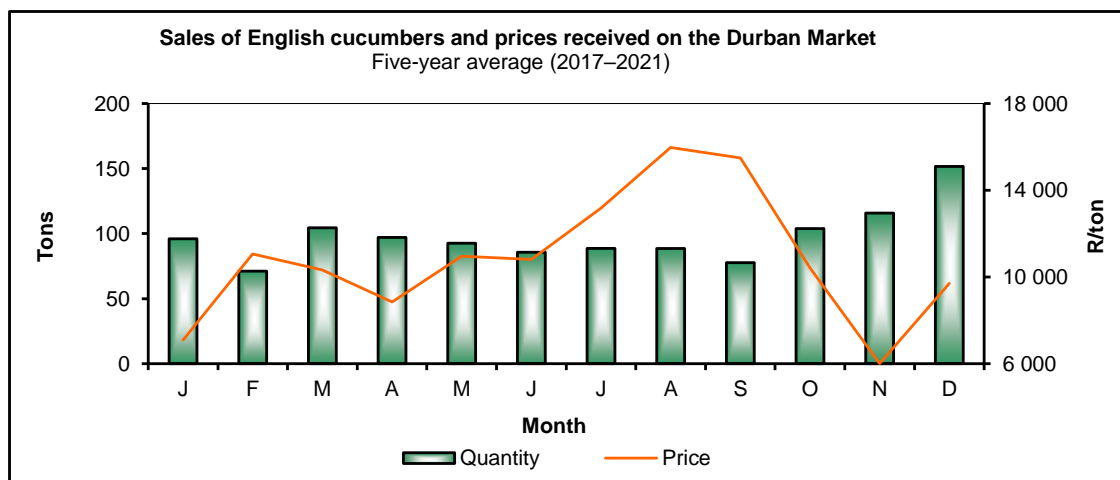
Sales of English cucumbers and prices received on the Durban Market
Five-year average (2017–2021)

Tons
200
150
100
50
0

R/ton
18 000
14 000
10 000
6 000

J F M A M J J A S O N D

Month

Quantity
Price